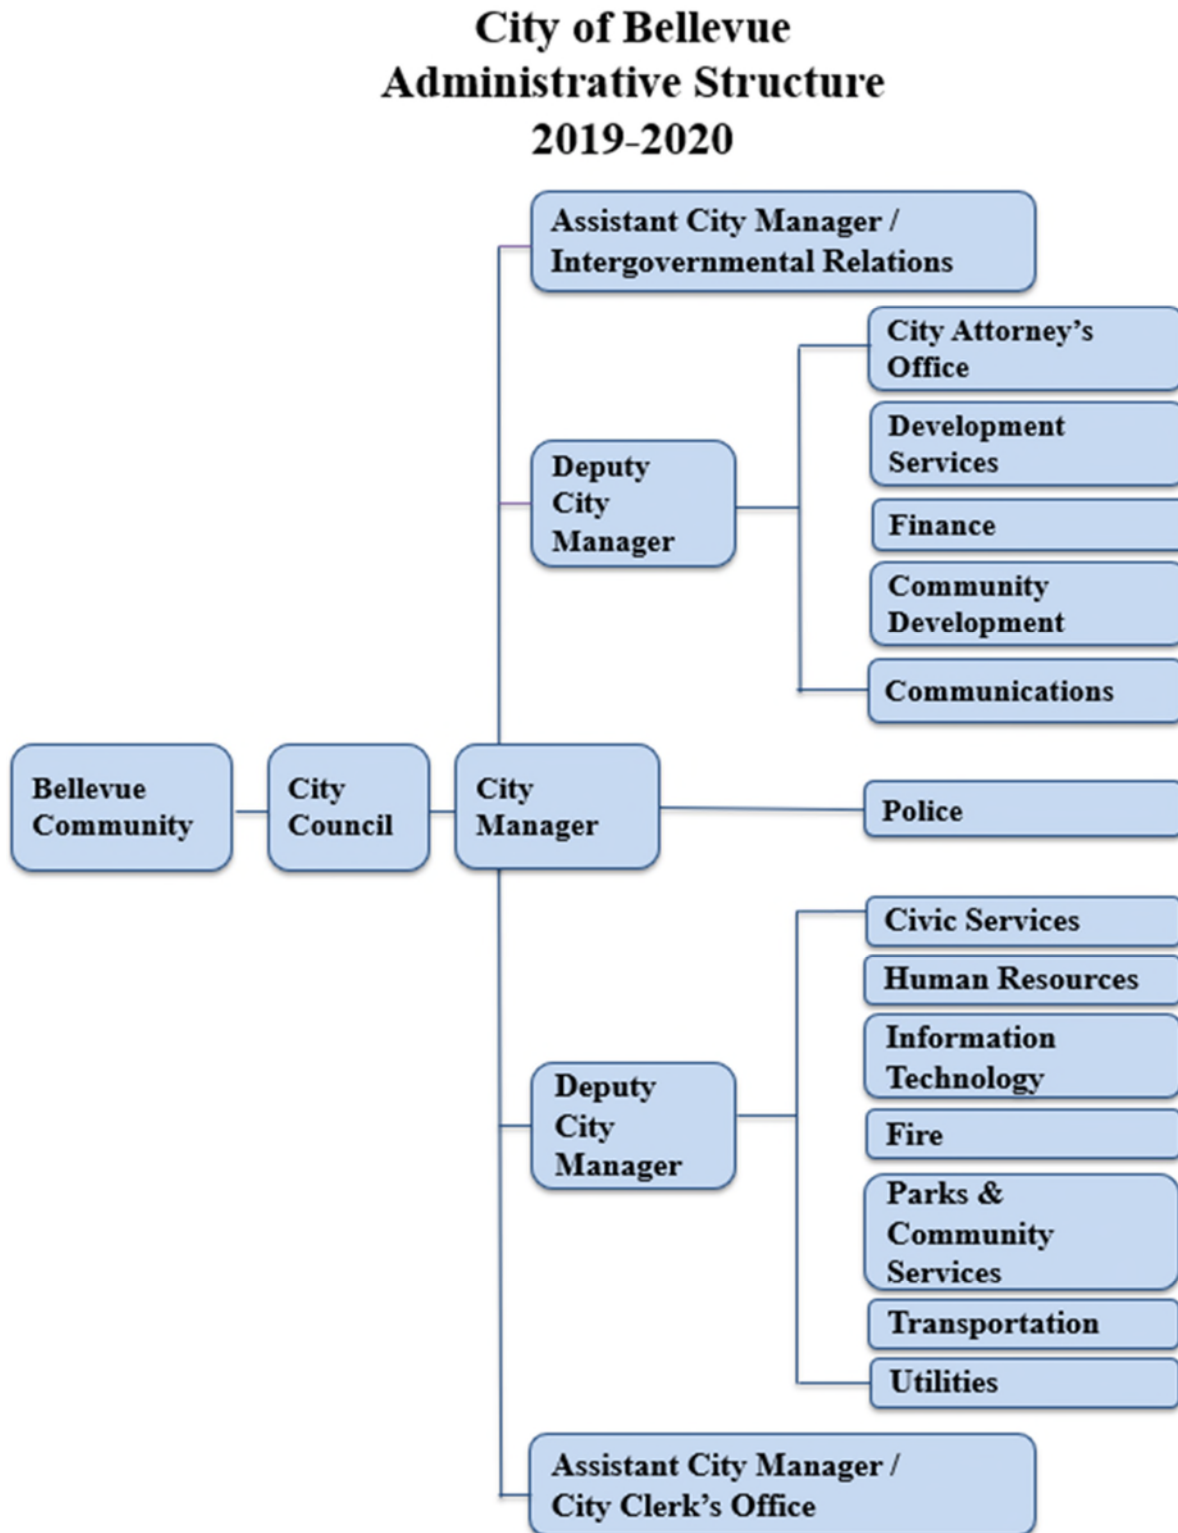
City of Bellevue
Administrative Structure
2019-2020

Assistant City Manager / Intergovernmental Relations

Deputy City Manager

City Attorney's Office

Development Services

Finance

Community Development

Communications

Bellevue Community

City Council

City Manager

Police

Civic Services

Human Resources

Information Technology

Fire

Parks & Community Services

Transportation

Utilities

Deputy City Manager

Assistant City Manager / City Clerk's Office